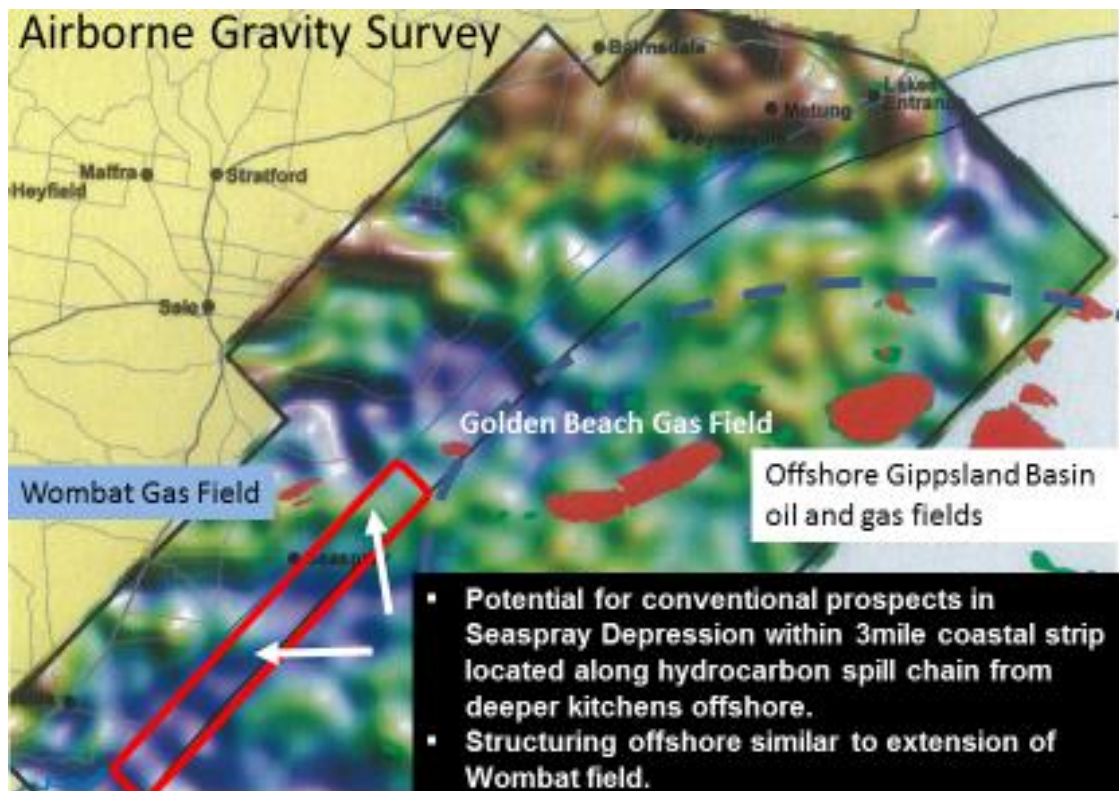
Airborne Gravity Survey

Bairnsdale

Lakes Entrance

Metung

Paynesville

Maffra

Stratford

Heyfield

Sale

Golden Beach Gas Field

Wombat Gas Field

Offshore Gippsland Basin oil and gas fields

Seaspray

- Potential for conventional prospects in Seaspray Depression within 3mile coastal strip located along hydrocarbon spill chain from deeper kitchens offshore.
- Structuring offshore similar to extension of Wombat field.